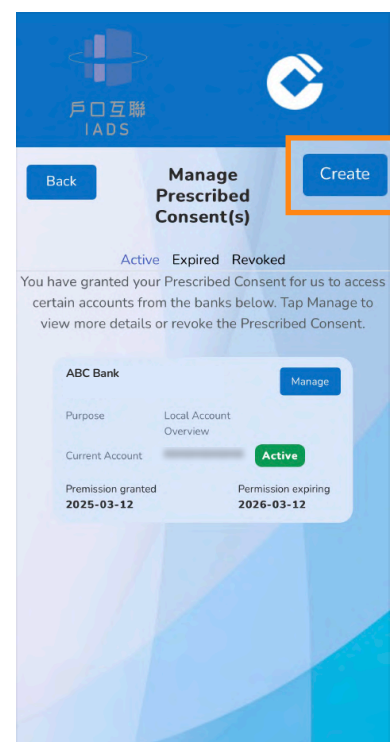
戶口互聯
IADS

Back

Manage Prescribed Consent(s)

Create

Active Expired Revoked

You have granted your Prescribed Consent for us to access certain accounts from the banks below. Tap Manage to view more details or revoke the Prescribed Consent.

ABC Bank

Manage

Purpose

Local Account Overview

Current Account

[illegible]

Active

Premission granted
2025-03-12

Permission expiring
2026-03-12